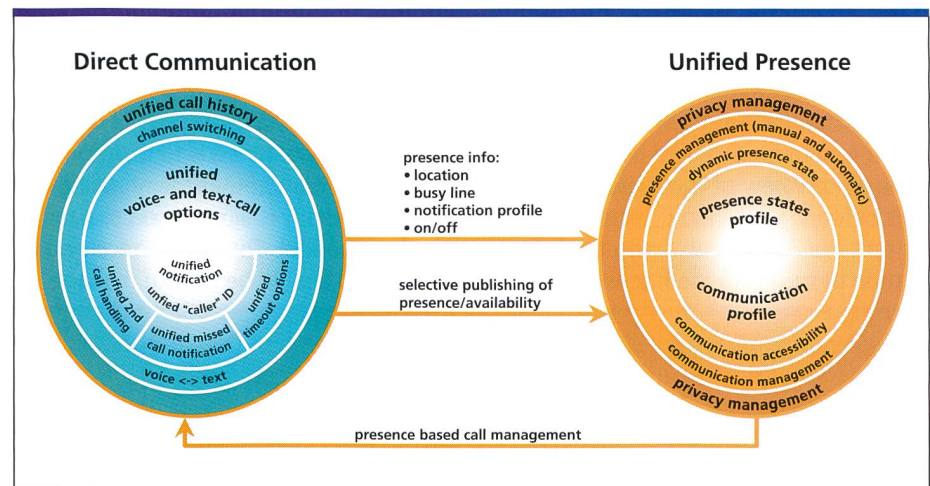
Direct Communication

unified call history
channel switching
unified voice- and text-call options
unified notification
unfied "caller" ID
unified 2nd call handling
unified missed call notification
unified timeout options
voice <-> text

Unified Presence

privacy management
presence management (manual and automatic)
dynamic presence state
presence states profile
communication profile
communication accessibility
communication management
privacy management

presence info:
• location
• busy line
• notification profile
• on/off

selective publishing of presence/availability

presence based call management